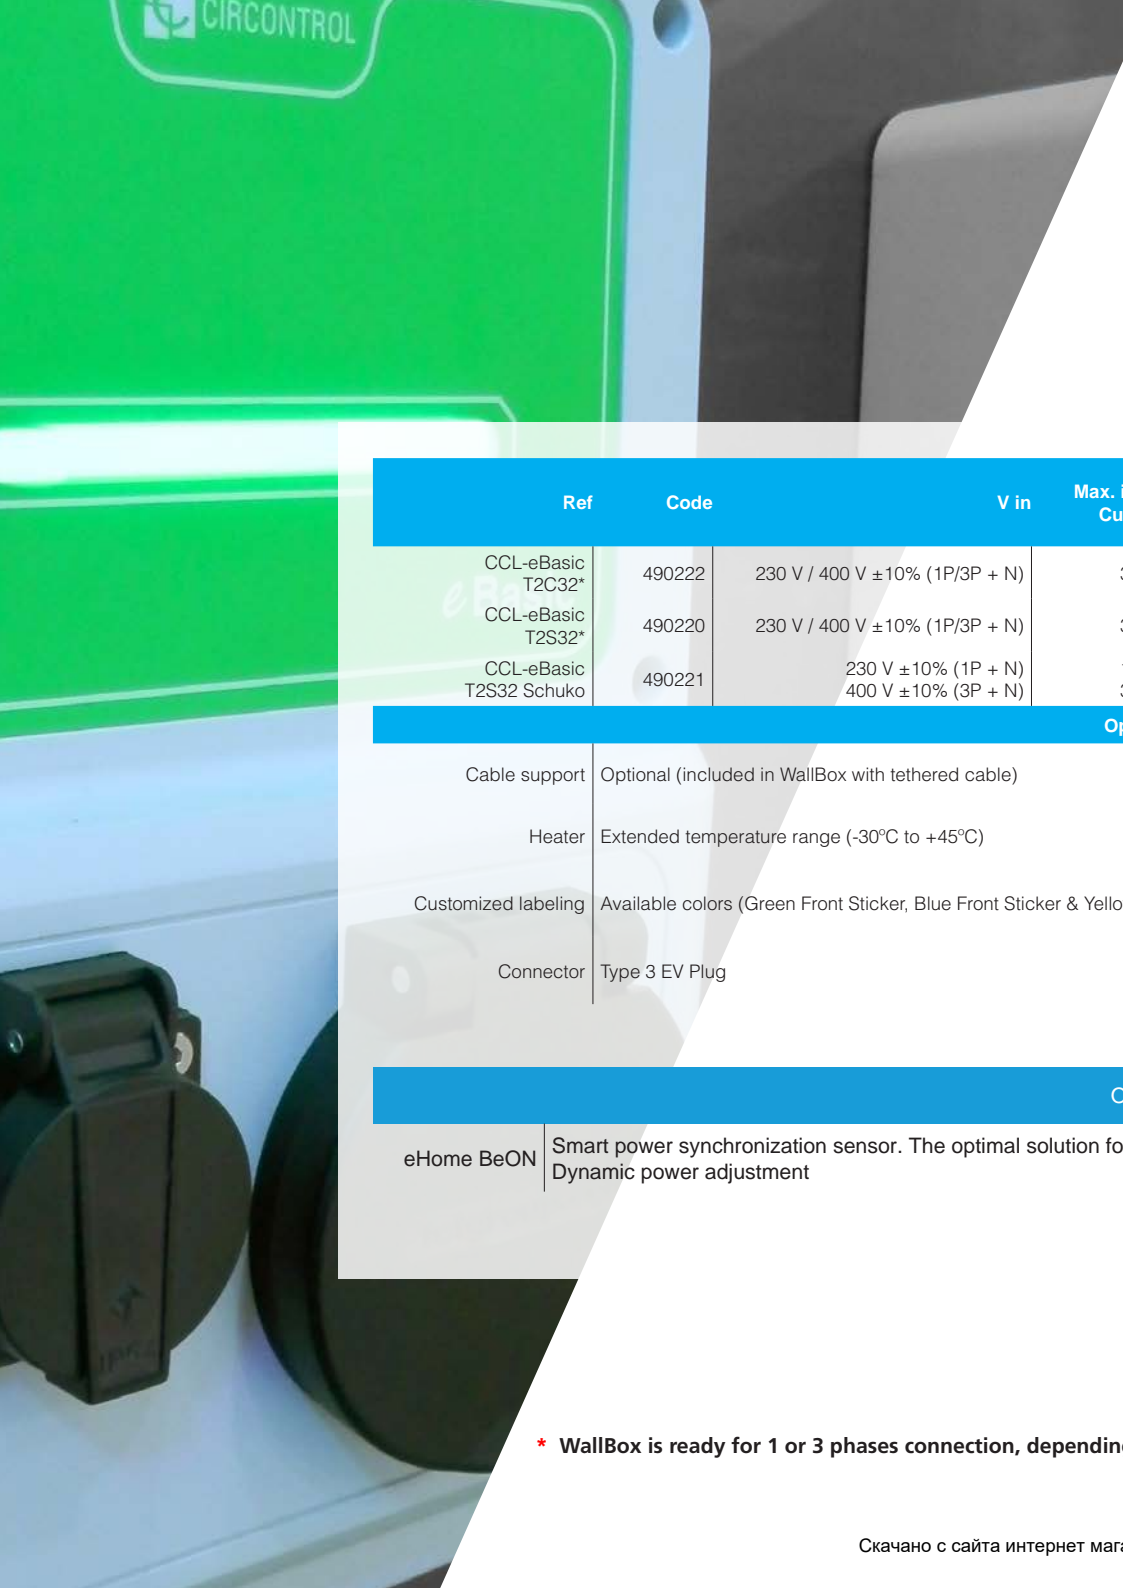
CIRCONTROL

| Ref | Code | V in | Max. i Cu |
|---|---|---|---|
| CCL-eBasic T2C32* | 490222 | 230 V / 400 V ±10% (1P/3P + N) | 3 |
| CCL-eBasic T2S32* | 490220 | 230 V / 400 V ±10% (1P/3P + N) | 3 |
| CCL-eBasic T2S32 Schuko | 490221 | 230 V ±10% (1P + N) 400 V ±10% (3P + N) | 1 3 |

Op

| | |
|---|---|
| Cable support | Optional (included in WallBox with tethered cable) |
| Heater | Extended temperature range (-30ºC to +45ºC) |
| Customized labeling | Available colors (Green Front Sticker, Blue Front Sticker & Yello |
| Connector | Type 3 EV Plug |

C

| | |
|---|---|
| eHome BeON | Smart power synchronization sensor. The optimal solution fo Dynamic power adjustment |

* WallBox is ready for 1 or 3 phases connection, dependin

Скачано с сайта интернет маг